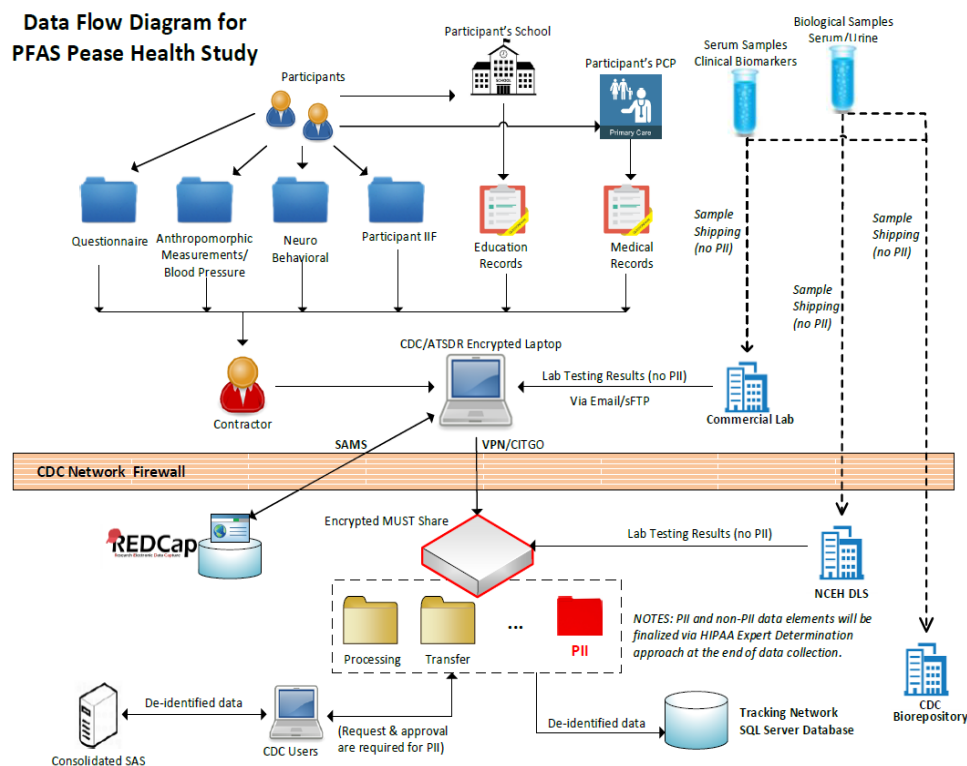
Data Flow Diagram for PFAS Pease Health Study

Participants

Participant's School

SCHOOL

Participant's PCP

Primary Care

Serum Samples Clinical Biomarkers

Biological Samples Serum/Urine

Questionnaire

Anthropomorphic Measurements/ Blood Pressure

Neuro Behavioral

Participant IIF

Education Records

Medical Records

Sample Shipping (no PII)

Sample Shipping (no PII)

Sample Shipping (no PII)

CDC/ATSDR Encrypted Laptop

Contractor

Lab Testing Results (no PII)

Via Email/sFTP

Commercial Lab

SAMS

VPN/CITGO

CDC Network Firewall

REDCap

Encrypted MUST Share

Lab Testing Results (no PII)

NCEH DLS

Processing

Transfer

...

PII

NOTES: PII and non-PII data elements will be finalized via HIPAA Expert Determination approach at the end of data collection.

CDC Biorepository

De-identified data

Consolidated SAS

CDC Users

(Request & approval are required for PII)

De-identified data

Tracking Network SQL Server Database